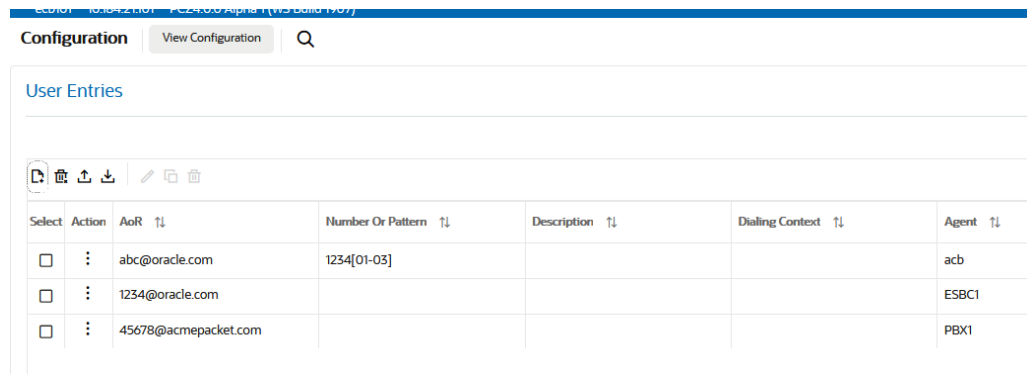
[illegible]

Configuration View Configuration

User Entries

| Select | Action | AoR ⇅ | Number Or Pattern ⇅ | Description ⇅ | Dialing Context ⇅ | Agent ⇅ |
|---|---|---|---|---|---|---|
| ☐ | ⋮ | abc@oracle.com | 1234[01-03] | | | acb |
| ☐ | ⋮ | 1234@oracle.com | | | | ESBC1 |
| ☐ | ⋮ | 45678@acmepacket.com | | | | PBX1 |